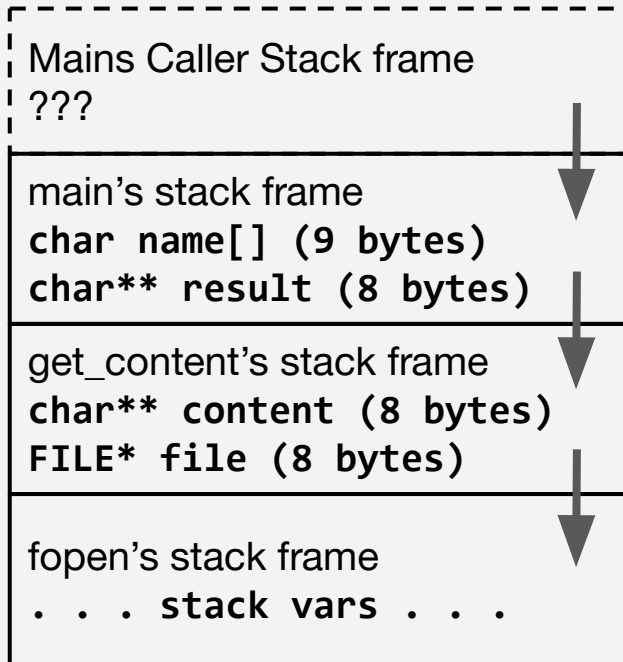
Mains Caller Stack frame
???

main’s stack frame
char name[] (9 bytes)
char** result (8 bytes)

get_content’s stack frame
char** content (8 bytes)
FILE* file (8 bytes)

fopen’s stack frame
. . . stack vars . . .